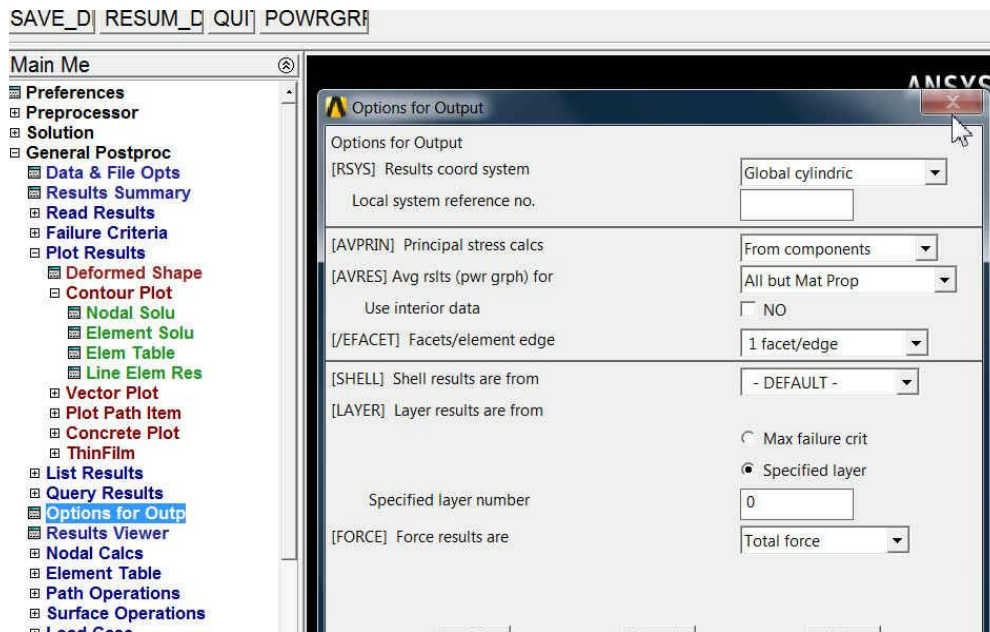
SAVE_D| RESUM_D| QUI| POWRGRF

Main Me

Preferences
Preprocessor
Solution
General Postproc
Data & File Opts
Results Summary
Read Results
Failure Criteria
Plot Results
Deformed Shape
Contour Plot
Nodal Solu
Element Solu
Elem Table
Line Elem Res
Vector Plot
Plot Path Item
Concrete Plot
ThinFilm
List Results
Query Results
Options for Outp
Results Viewer
Nodal Calcs
Element Table
Path Operations
Surface Operations
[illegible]

ANSYS

Options for Output

Options for Output
[RSYS] Results coord system — Global cylindric
Local system reference no.
[AVPRIN] Principal stress calcs — From components
[AVRES] Avg rslts (pwr grph) for — All but Mat Prop
Use interior data — NO
[/EFACET] Facets/element edge — 1 facet/edge
[SHELL] Shell results are from — - DEFAULT -
[LAYER] Layer results are from
Max failure crit
Specified layer
Specified layer number — 0
[FORCE] Force results are — Total force